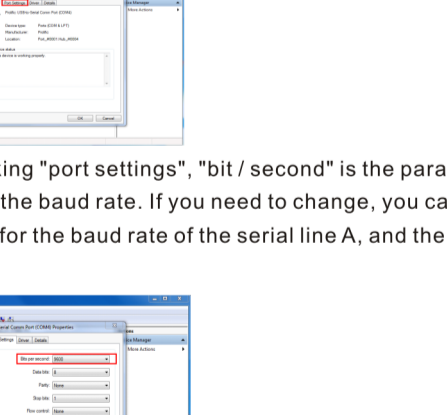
Port Settings | Driver | Details

Prolific USB-to-Serial Comm Port (COM4)

Device type: Ports (COM & LPT)
Manufacturer: Prolific
Location: Port_#0001.Hub_#0004

Device status
This device is working properly.

OK Cancel

Device Manager
More Actions

ting "port settings", "bit / second" is the para the baud rate. If you need to change, you ca for the baud rate of the serial line A, and the

Serial Comm Port (COM4) Properties

Settings | Driver | Details

Bits per second: 9600
Data bits: 8
Parity: None
Stop bits: 1
Flow control: None

Device Manager
More Actions